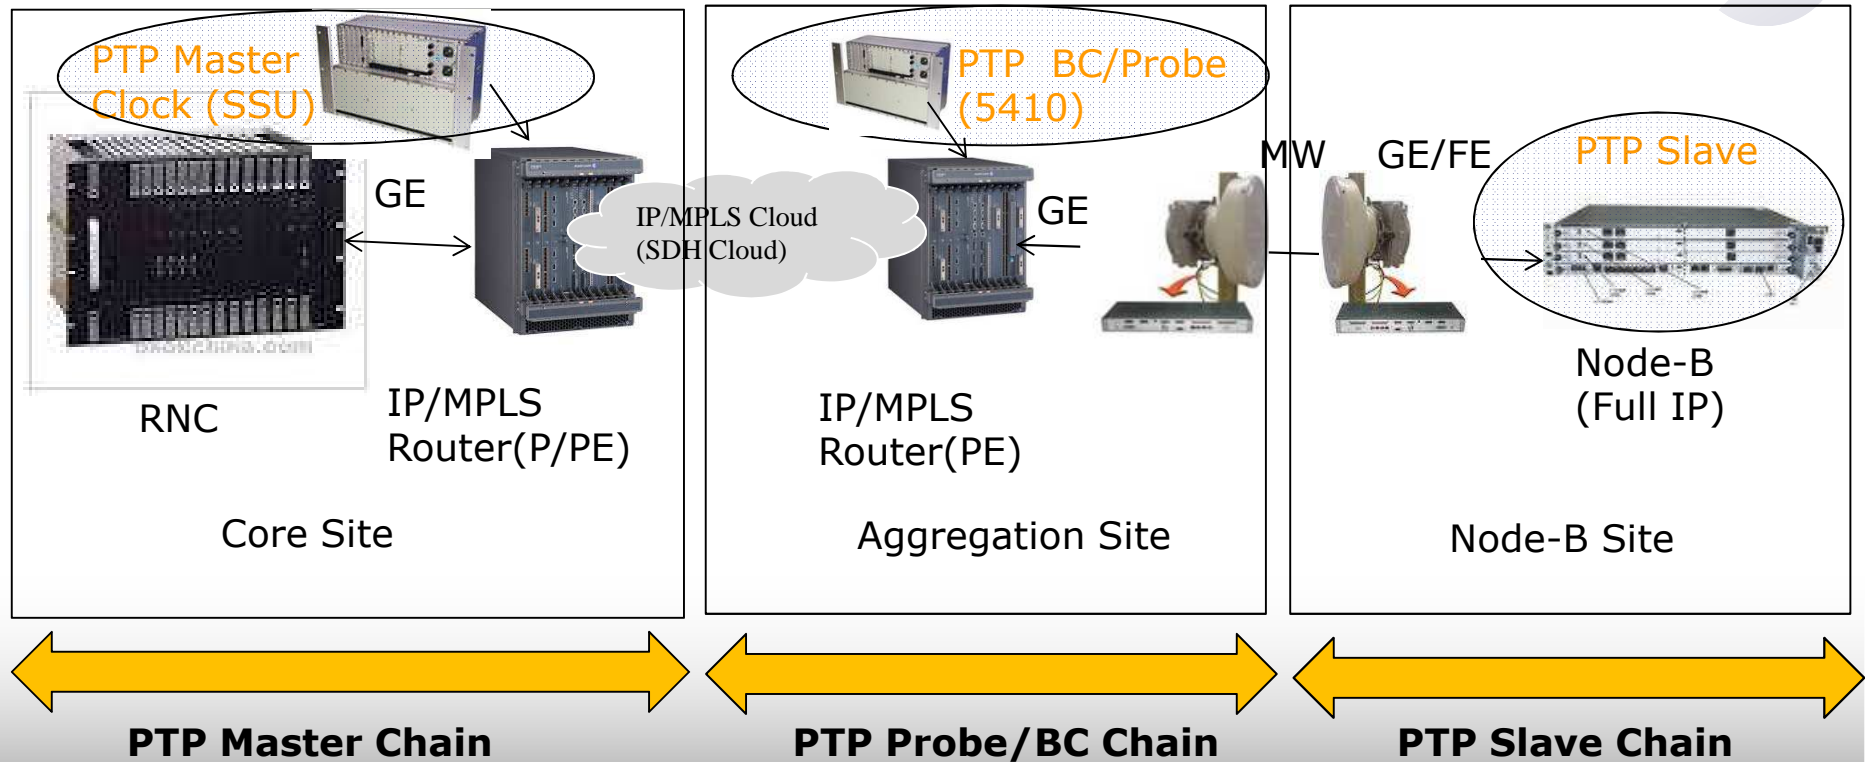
PTP Master Clock (SSU)

GE

RNC

IP/MPLS Router(P/PE)

Core Site

IP/MPLS Cloud (SDH Cloud)

PTP BC/Probe (5410)

GE

IP/MPLS Router(PE)

Aggregation Site

MW

GE/FE

PTP Slave

Node-B (Full IP)

Node-B Site

PTP Master Chain

PTP Probe/BC Chain

PTP Slave Chain